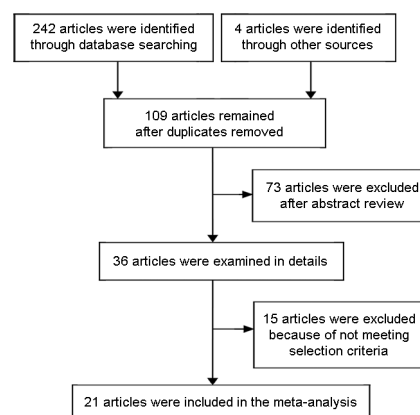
242 articles were identified through database searching

4 articles were identified through other sources

109 articles remained after duplicates removed

73 articles were excluded after abstract review

36 articles were examined in details

15 articles were excluded because of not meeting selection criteria

21 articles were included in the meta-analysis